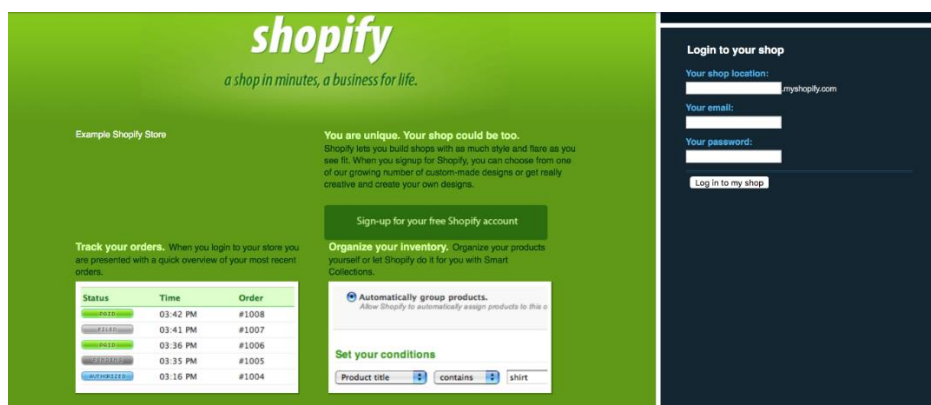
shopify

a shop in minutes, a business for life.

Example Shopify Store

You are unique. Your shop could be too.
Shopify lets you build shops with as much style and flare as you see fit. When you signup for Shopify, you can choose from one of our growing number of custom-made designs or get really creative and create your own designs.

Sign-up for your free Shopify account

Track your orders. When you login to your store you are presented with a quick overview of your most recent orders.

| Status | Time | Order |
|---|---|---|
| PAID | 03:42 PM | #1008 |
| FILED | 03:41 PM | #1007 |
| PAID | 03:36 PM | #1006 |
| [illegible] | 03:35 PM | #1005 |
| AUTHORIZED | 03:16 PM | #1004 |

Organize your inventory. Organize your products yourself or let Shopify do it for you with Smart Collections.

Automatically group products.
Allow Shopify to automatically assign products to this c

Set your conditions

Product title | contains | shirt

Login to your shop

Your shop location:
.myshopify.com

Your email:

Your password:

Log in to my shop